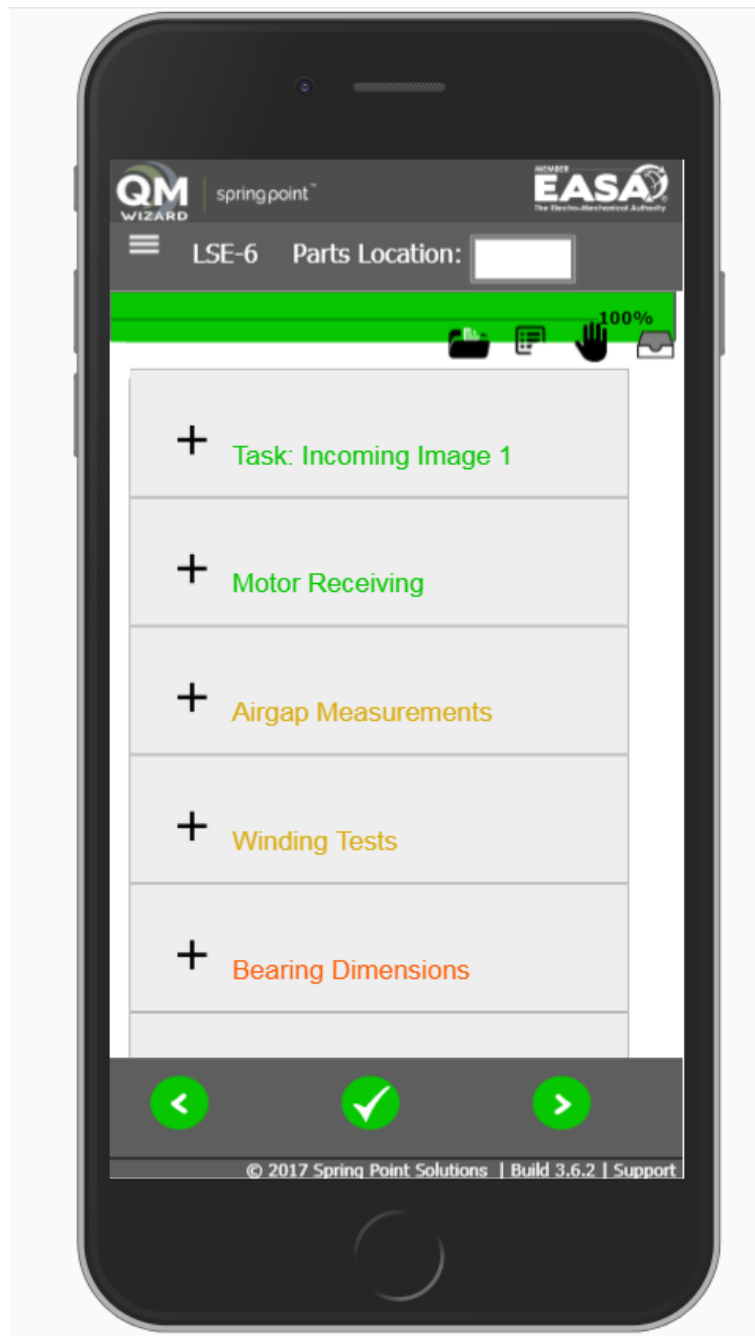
QM WIZARD | springpoint™

MEMBER EASA The Electro-Mechanical Authority

LSE-6 Parts Location:

100%

+ Task: Incoming Image 1

+ Motor Receiving

+ Airgap Measurements

+ Winding Tests

+ Bearing Dimensions

© 2017 Spring Point Solutions | Build 3.6.2 | Support